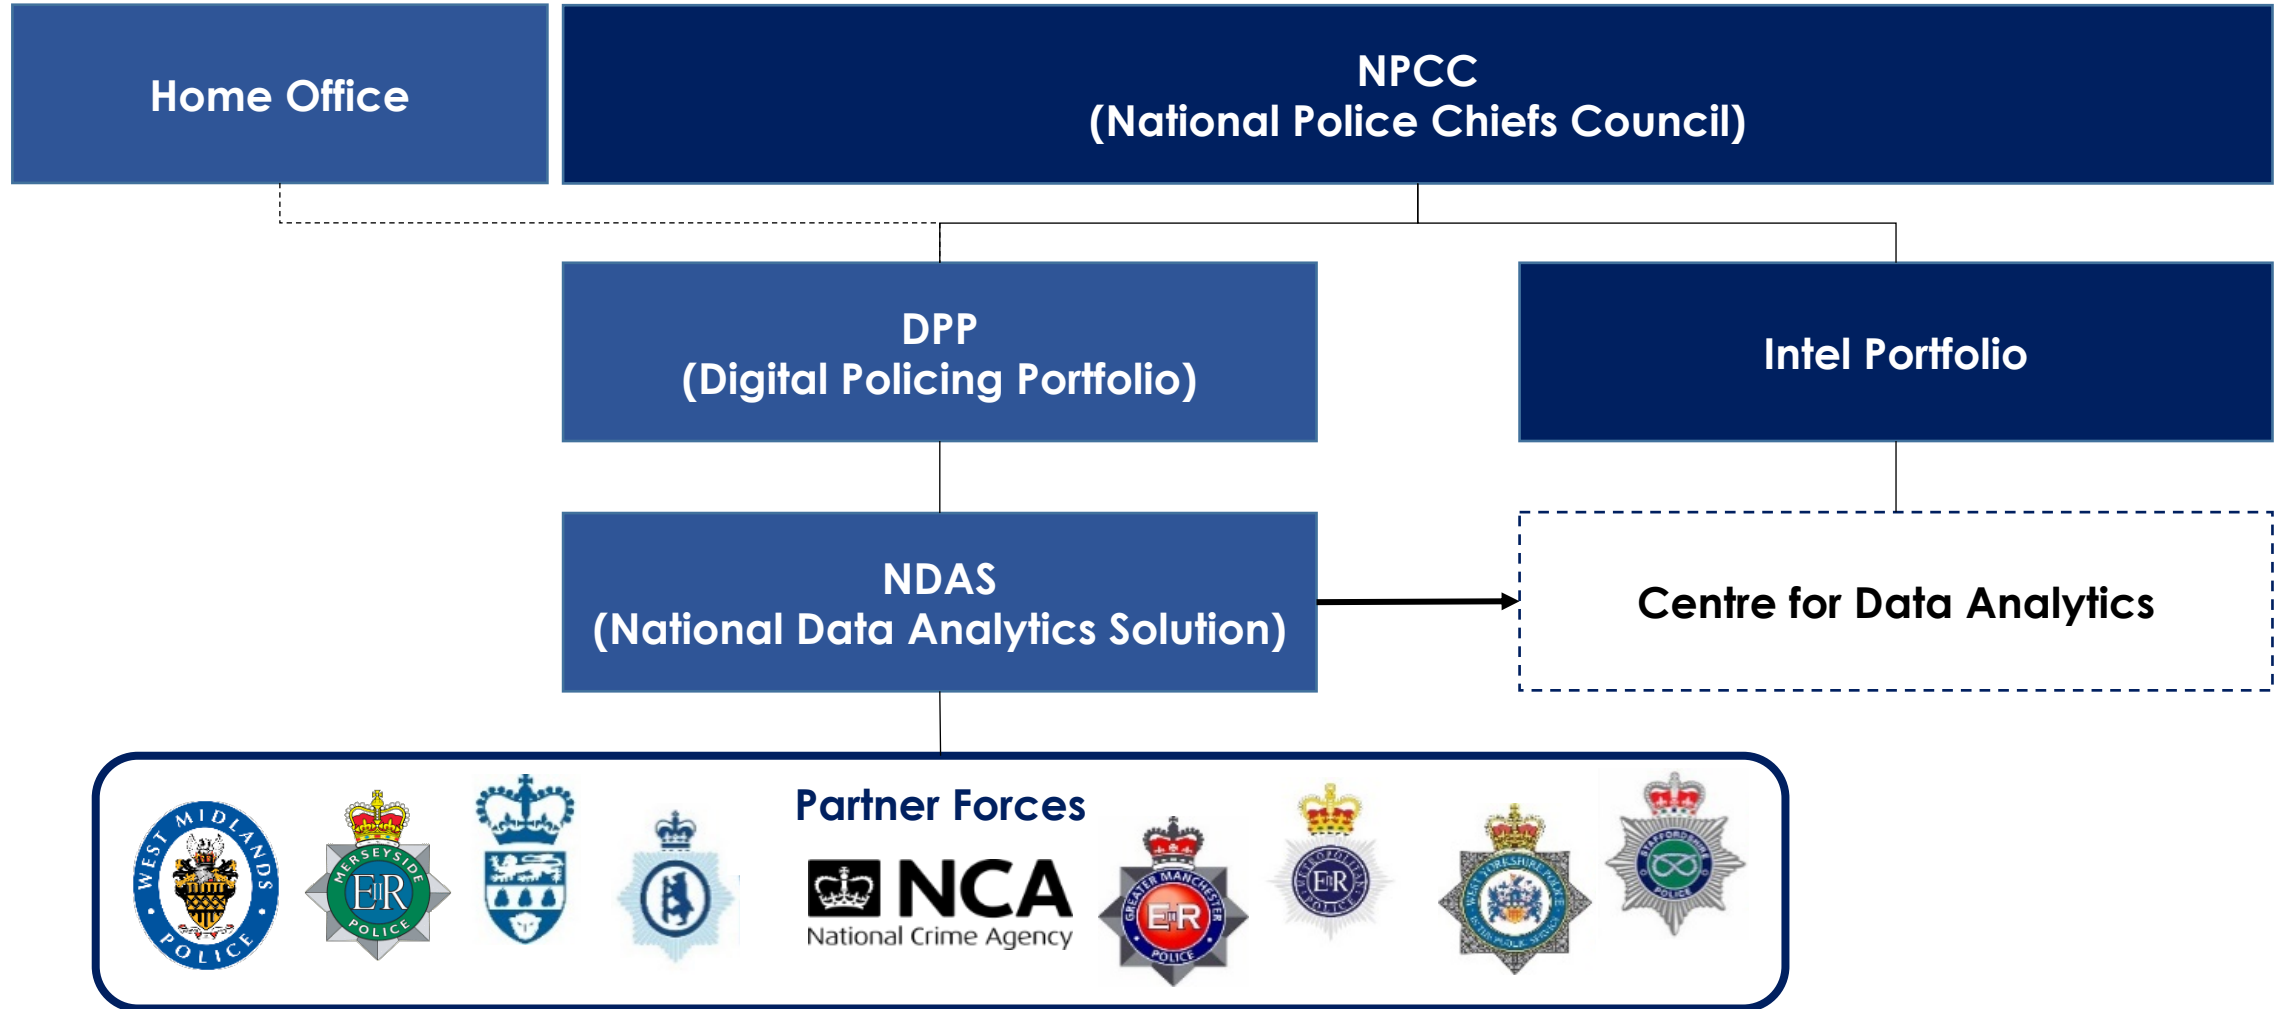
Home Office

NPCC
(National Police Chiefs Council)

DPP
(Digital Policing Portfolio)

Intel Portfolio

NDAS
(National Data Analytics Solution)

Centre for Data Analytics

Partner Forces

WEST MIDLANDS POLICE

MERSEYSIDE POLICE EIIR

NCA
National Crime Agency

GREATER MANCHESTER POLICE EIIR

METROPOLITAN POLICE EIIR

WEST YORKSHIRE POLICE

STAFFORDSHIRE POLICE